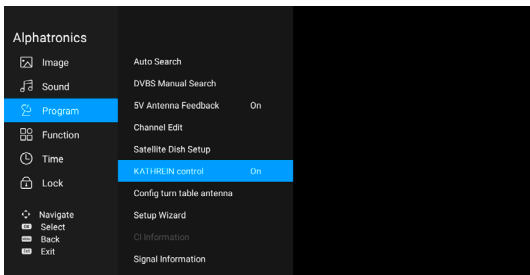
Alphatronics

Image
Sound
Program
Function
Time
Lock

Navigate
Select
Back
Exit

Auto Search
DVBS Manual Search
5V Antenna Feedback On
Channel Edit
Satellite Dish Setup
KATHREIN control On
Config turn table antenna
Setup Wizard
CI Information
Signal Information